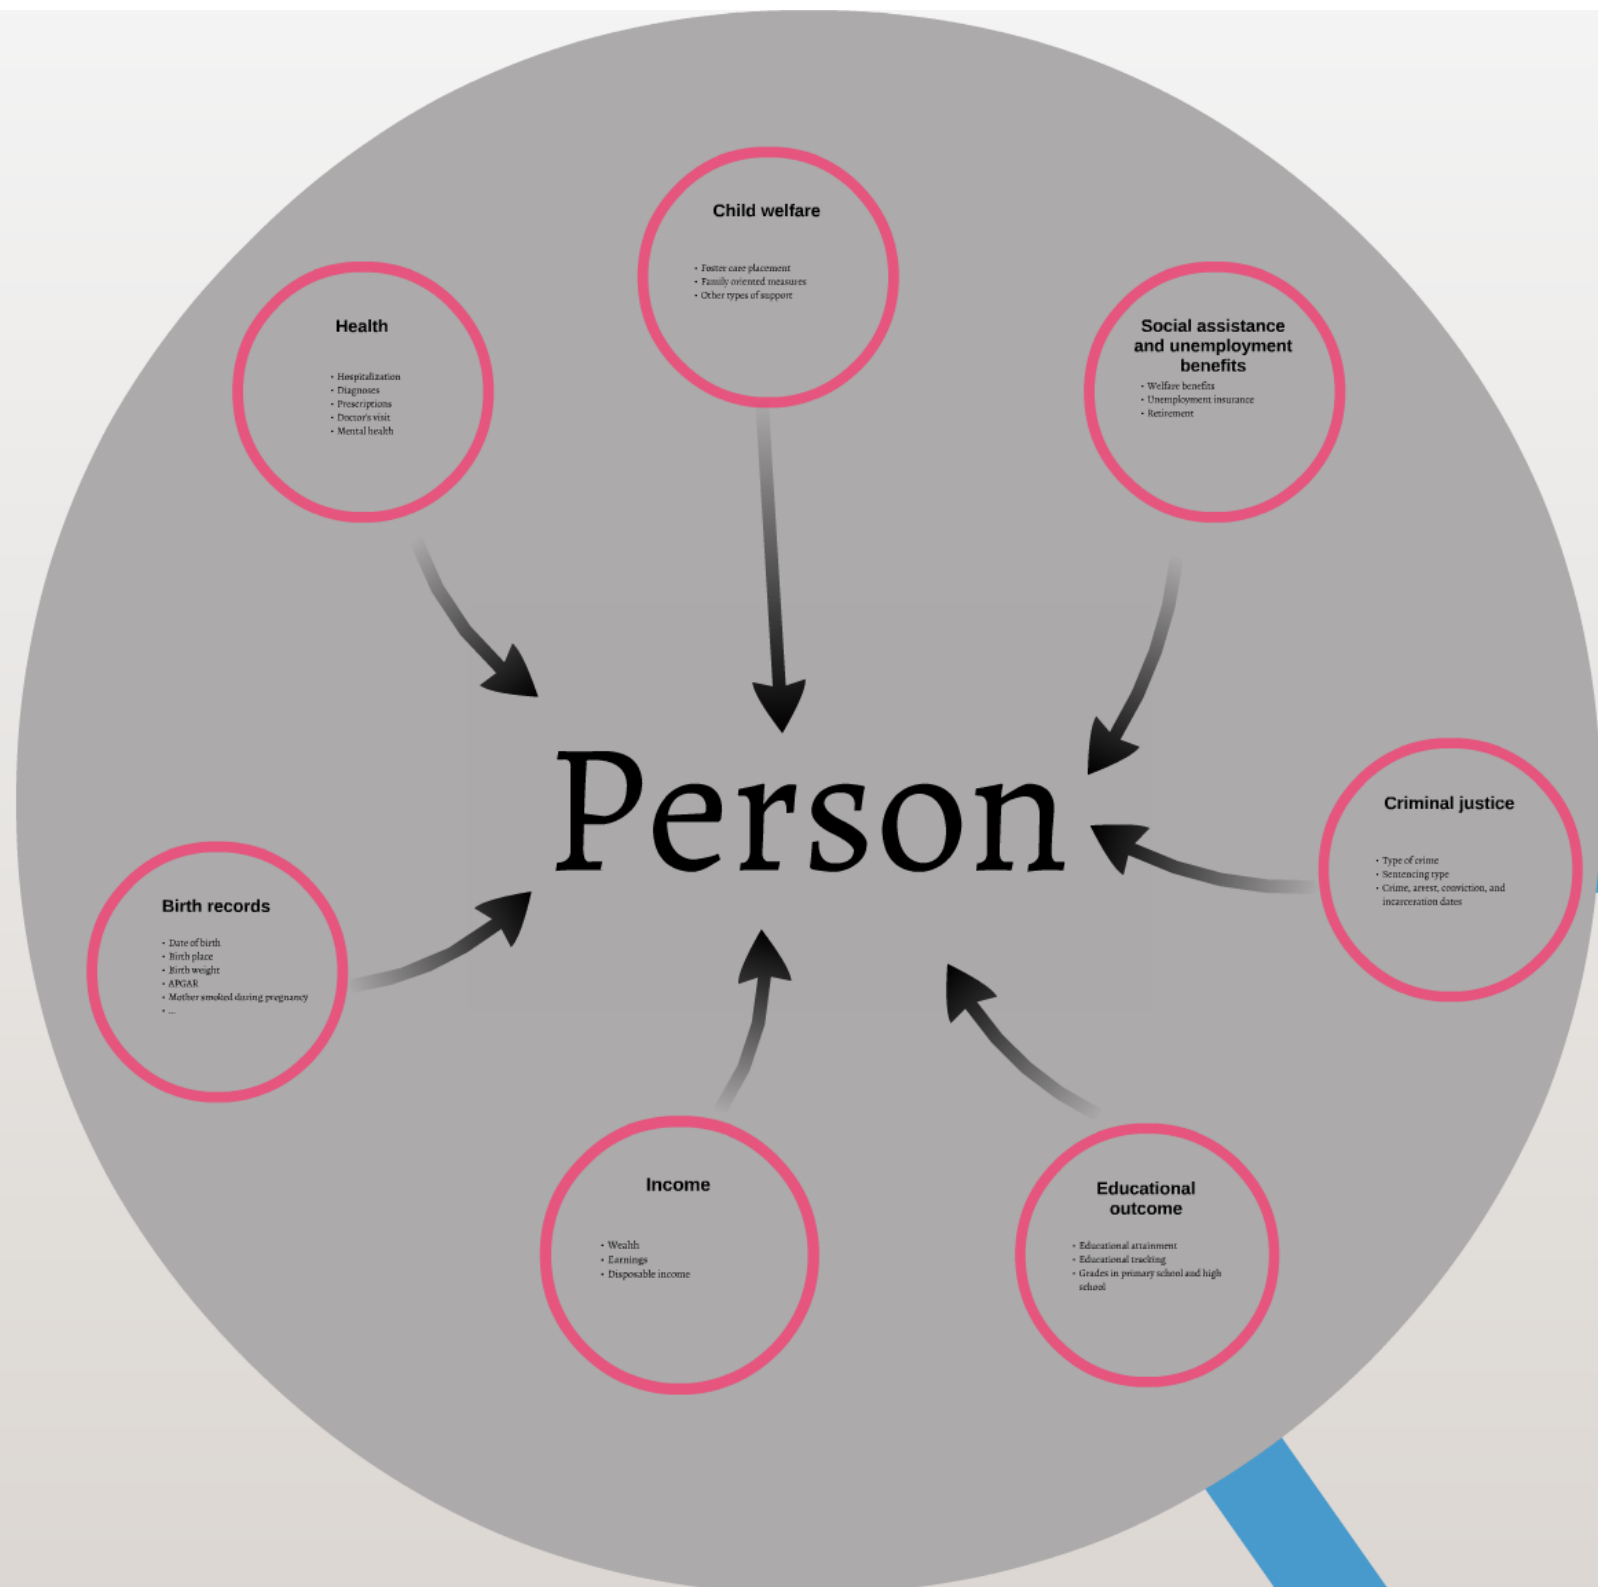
Child welfare

• Foster care placement
• Family oriented measures
• Other types of support

Health

• Hospitalization
• Diagnoses
• Prescriptions
• Doctor's visit
• Mental health

Social assistance and unemployment benefits

• Welfare benefits
• Unemployment insurance
• Retirement

Person

Criminal justice

• Type of crime
• Sentencing type
• Crime, arrest, conviction, and incarceration dates

Birth records

• Date of birth
• Birth place
• Birth weight
• APGAR
• Mother smoked during pregnancy
• ...

Income

• Wealth
• Earnings
• Disposable income

Educational outcome

• Educational attainment
• Educational tracking
• Grades in primary school and high school